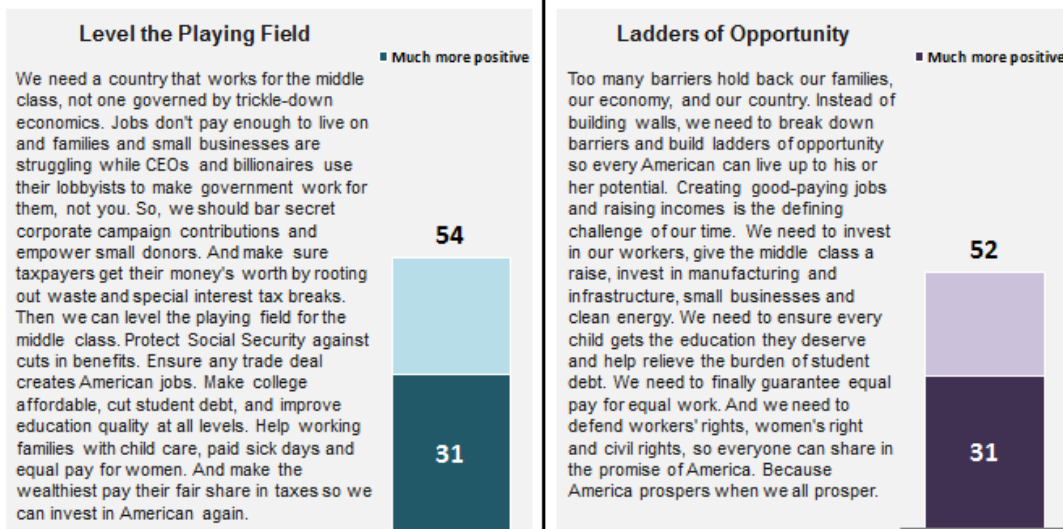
Level the Playing Field

Much more positive

We need a country that works for the middle class, not one governed by trickle-down economics. Jobs don't pay enough to live on and families and small businesses are struggling while CEOs and billionaires use their lobbyists to make government work for them, not you. So, we should bar secret corporate campaign contributions and empower small donors. And make sure taxpayers get their money's worth by rooting out waste and special interest tax breaks. Then we can level the playing field for the middle class. Protect Social Security against cuts in benefits. Ensure any trade deal creates American jobs. Make college affordable, cut student debt, and improve education quality at all levels. Help working families with child care, paid sick days and equal pay for women. And make the wealthiest pay their fair share in taxes so we can invest in American again.

54

31

Ladders of Opportunity

Much more positive

Too many barriers hold back our families, our economy, and our country. Instead of building walls, we need to break down barriers and build ladders of opportunity so every American can live up to his or her potential. Creating good-paying jobs and raising incomes is the defining challenge of our time. We need to invest in our workers, give the middle class a raise, invest in manufacturing and infrastructure, small businesses and clean energy. We need to ensure every child gets the education they deserve and help relieve the burden of student debt. We need to finally guarantee equal pay for equal work. And we need to defend workers' rights, women's right and civil rights, so everyone can share in the promise of America. Because America prospers when we all prosper.

52

31